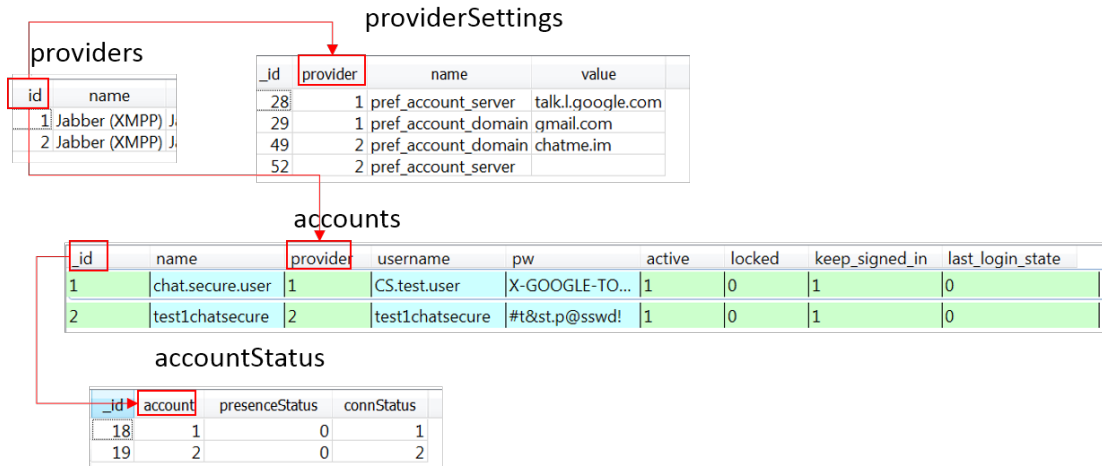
providerSettings

providers

| _id | name |
|---|---|
| 1 | Jabber (XMPP) J |
| 2 | Jabber (XMPP) J |

| _id | provider | name | value |
|---|---|---|---|
| 28 | 1 | pref_account_server | talk.l.google.com |
| 29 | 1 | pref_account_domain | gmail.com |
| 49 | 2 | pref_account_domain | chatme.im |
| 52 | 2 | pref_account_server | |

accounts

| _id | name | provider | username | pw | active | locked | keep_signed_in | last_login_state |
|---|---|---|---|---|---|---|---|---|
| 1 | chat.secure.user | 1 | CS.test.user | X-GOOGLE-TO... | 1 | 0 | 1 | 0 |
| 2 | test1chatsecure | 2 | test1chatsecure | #t&st.p@sswd! | 1 | 0 | 1 | 0 |

accountStatus

| _id | account | presenceStatus | connStatus |
|---|---|---|---|
| 18 | 1 | 0 | 1 |
| 19 | 2 | 0 | 2 |